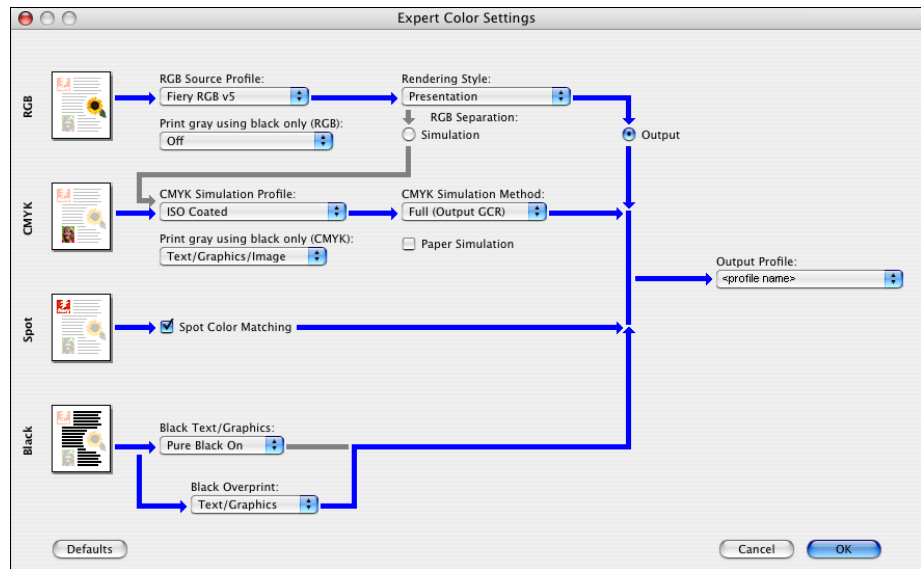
Expert Color Settings

RGB
RGB Source Profile:
Fiery RGB v5
Print gray using black only (RGB):
Off
Rendering Style:
Presentation
RGB Separation:
Simulation
Output

CMYK
CMYK Simulation Profile:
ISO Coated
Print gray using black only (CMYK):
Text/Graphics/Image
CMYK Simulation Method:
Full (Output GCR)
Paper Simulation

Output Profile:
<profile name>

Spot
Spot Color Matching

Black
Black Text/Graphics:
Pure Black On
Black Overprint:
Text/Graphics

Defaults
Cancel
OK